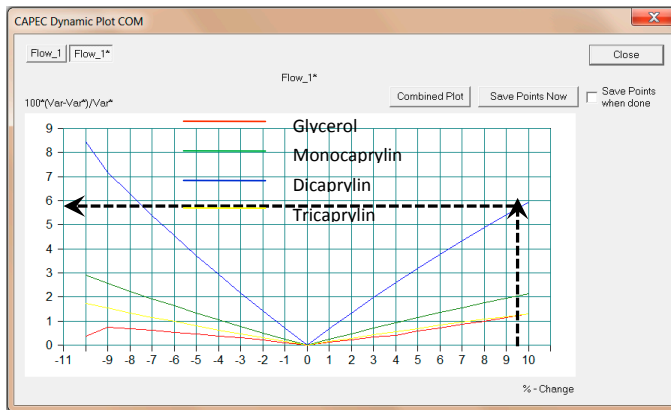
CAPEC Dynamic Plot COM

Flow_1 | Flow_1*

Close

Flow_1*

100*(Var-Var*)/Var*

Combined Plot | Save Points Now | Save Points when done

Glycerol
Monocaprylin
Dicaprylin
Tricaprylin

9
8
7
6
5
4
3
2
1
0

-11 -9 -8 -7 -6 -5 -4 -3 -2 -1 0 1 2 3 4 5 6 7 8 9 10

% - Change